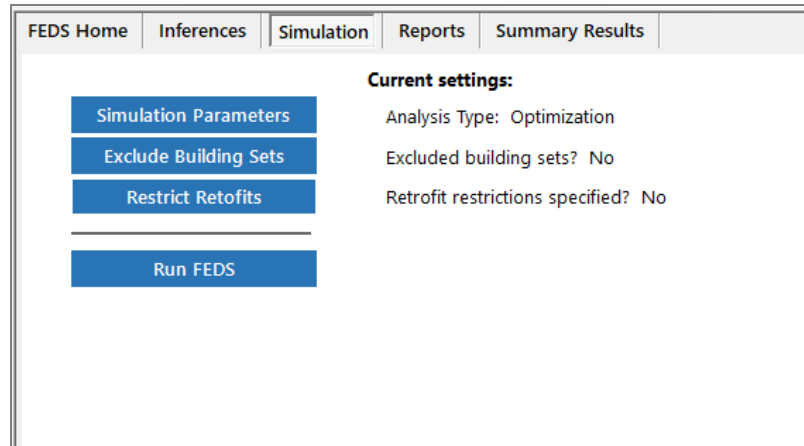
FEDS Home | Inferences | Simulation | Reports | Summary Results

Simulation Parameters

Exclude Building Sets

Restrict Retofits

Run FEDS

Current settings:

Analysis Type: Optimization

Excluded building sets? No

Retrofit restrictions specified? No